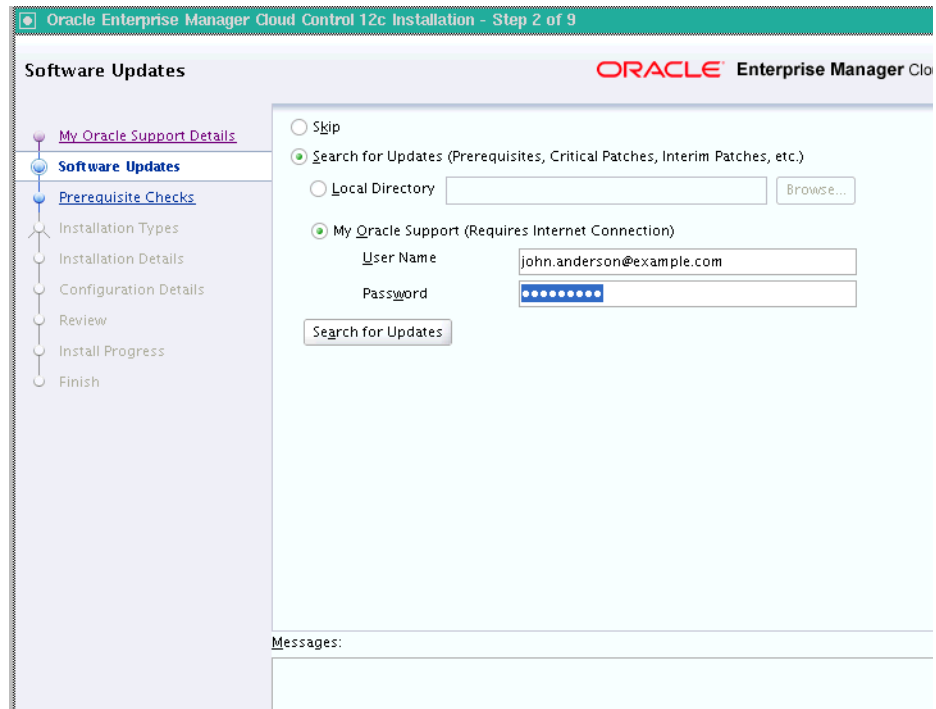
Oracle Enterprise Manager Cloud Control 12c Installation - Step 2 of 9

Software Updates

ORACLE Enterprise Manager Clo

My Oracle Support Details
Software Updates
Prerequisite Checks
Installation Types
Installation Details
Configuration Details
Review
Install Progress
Finish

Skip
Search for Updates (Prerequisites, Critical Patches, Interim Patches, etc.)
Local Directory
Browse...
My Oracle Support (Requires Internet Connection)
User Name john.anderson@example.com
Password ●●●●●●●●●
Search for Updates

Messages: